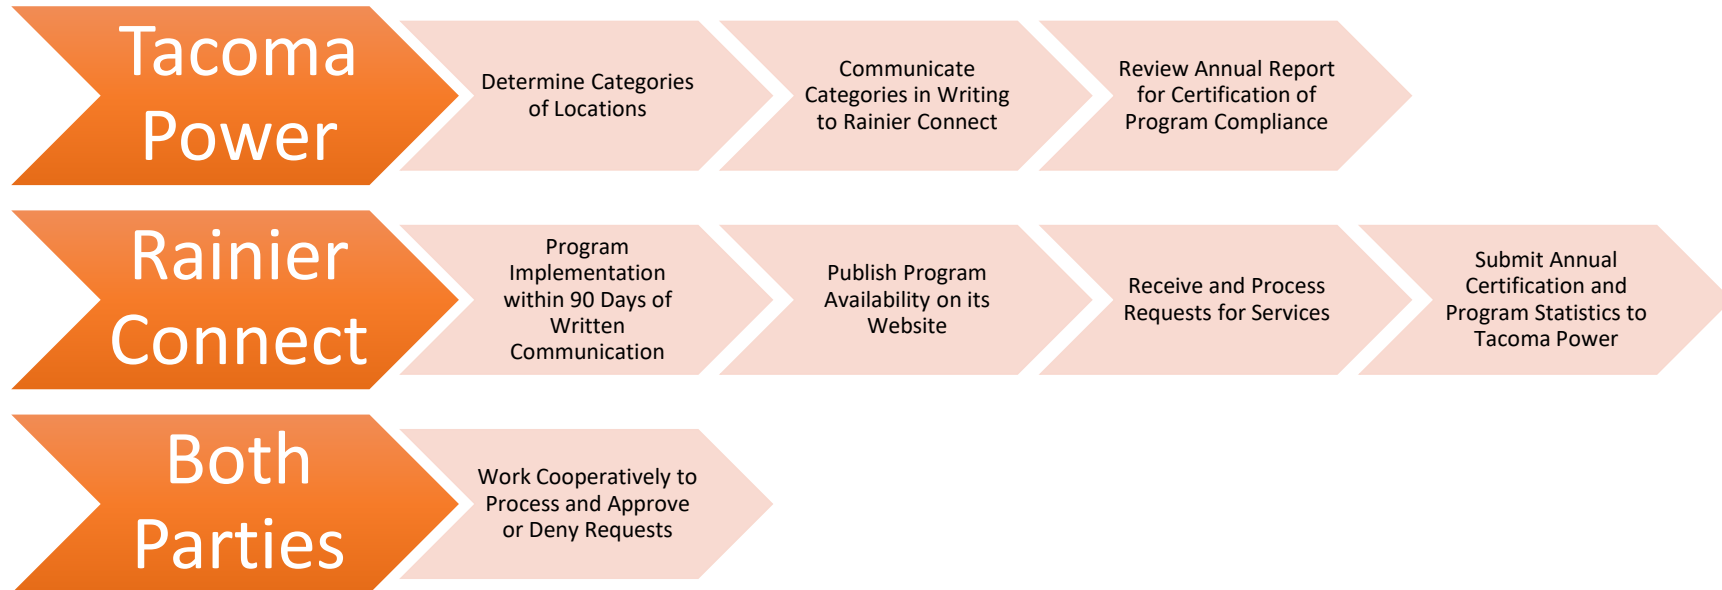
Tacoma Power

Determine Categories of Locations

Communicate Categories in Writing to Rainier Connect

Review Annual Report for Certification of Program Compliance

Rainier Connect

Program Implementation within 90 Days of Written Communication

Publish Program Availability on its Website

Receive and Process Requests for Services

Submit Annual Certification and Program Statistics to Tacoma Power

Both Parties

Work Cooperatively to Process and Approve or Deny Requests